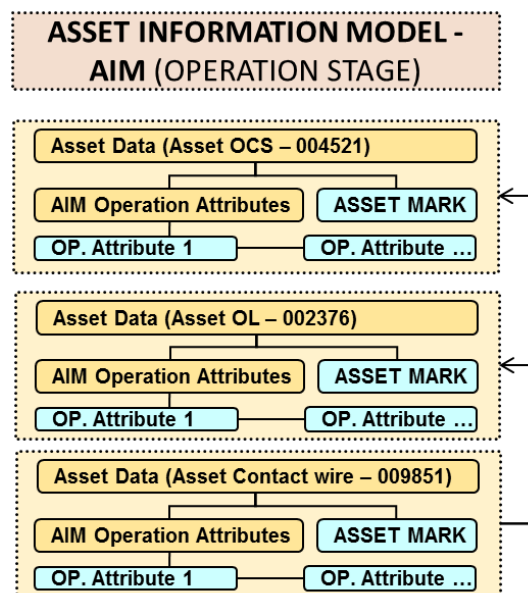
ASSET INFORMATION MODEL - AIM (OPERATION STAGE)

Asset Data (Asset OCS – 004521)

AIM Operation Attributes

ASSET MARK

OP. Attribute 1

OP. Attribute …

Asset Data (Asset OL – 002376)

AIM Operation Attributes

ASSET MARK

OP. Attribute 1

OP. Attribute …

Asset Data (Asset Contact wire – 009851)

AIM Operation Attributes

ASSET MARK

OP. Attribute 1

OP. Attribute …